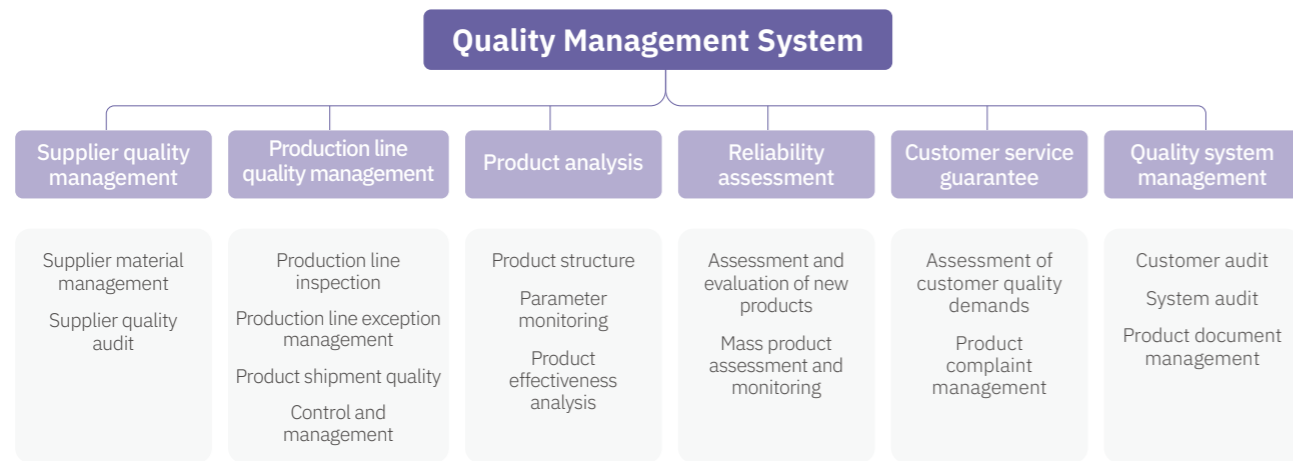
Quality Management System

Supplier quality management

Supplier material management

Supplier quality audit

Production line quality management

Production line inspection

Production line exception management

Product shipment quality

Control and management

Product analysis

Product structure

Parameter monitoring

Product effectiveness analysis

Reliability assessment

Assessment and evaluation of new products

Mass product assessment and monitoring

Customer service guarantee

Assessment of customer quality demands

Product complaint management

Quality system management

Customer audit

System audit

Product document management